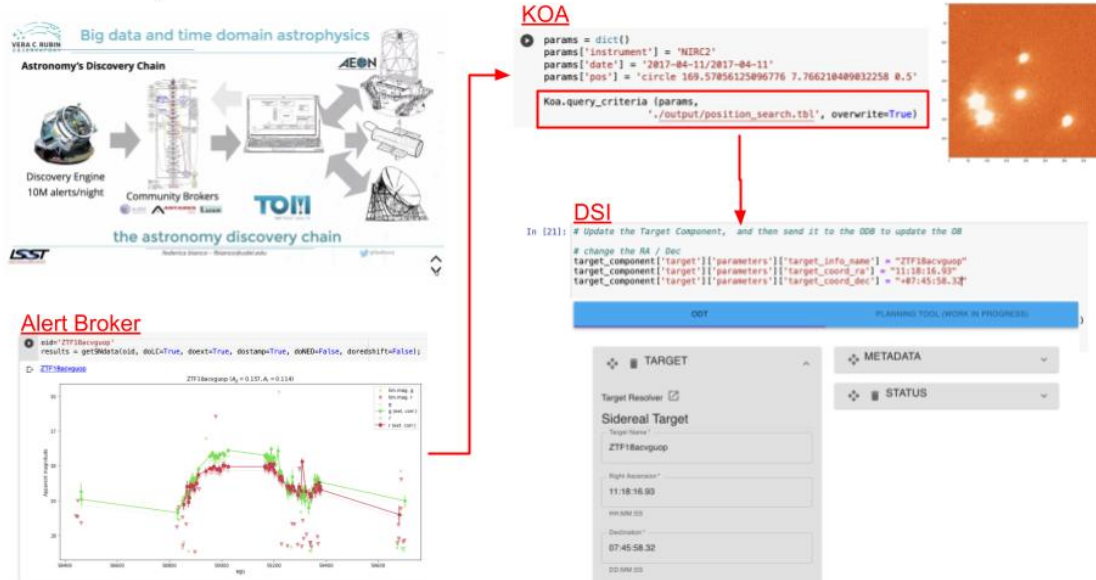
VERA C. RUBIN OBSERVATORY

Big data and time domain astrophysics

Astronomy's Discovery Chain

AEON

Discovery Engine
10M alerts/night

Community Brokers

TOM

the astronomy discovery chain

LSST

Federica Bianco

KOA

params = dict()
params['instrument'] = 'NIRC2'
params['date'] = '2017-04-11/2017-04-11'
params['pos'] = 'circle 169.57056125096776 7.766210409032258 0.5'

Koa.query_criteria (params,
'./output/position_search.tbl', overwrite=True)

DSI

In [21]: # Update the Target Component, and then send it to the ODB to update the OB

# change the RA / Dec
target_component['target']['parameters']['target_info_name'] = "ZTF18acvguop"
target_component['target']['parameters']['target_coord_ra'] = "11:18:16.93"
target_component['target']['parameters']['target_coord_dec'] = "+07:45:58.32"

ODT

PLANNING TOOL (WORK IN PROGRESS)

TARGET

METADATA

STATUS

Target Resolver

Sidereal Target

Target Name*
ZTF18acvguop

Right Ascension*
11:18:16.93
HH:MM:SS

Declination*
07:45:58.32
DD:MM:SS

Alert Broker

oid='ZTF18acvguop'
results = getSNdata(oid, doLC=True, doext=True, dostamp=True, doNED=False, doredshift=False);

ZTF18acvguop

ZTF18acvguop

Apparent magnitude

mjd